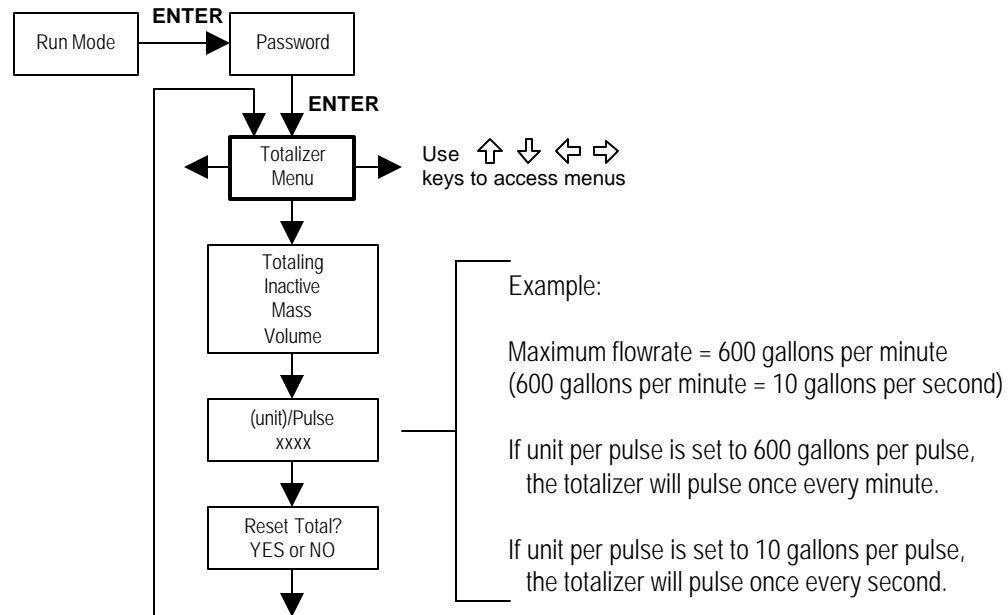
Run Mode

ENTER

Password

ENTER

Totalizer Menu

Use ⇧ ⇩ ⇦ ⇨ keys to access menus

Totaling
Inactive
Mass
Volume

(unit)/Pulse
xxxx

Reset Total?
YES or NO

Example:

Maximum flowrate = 600 gallons per minute
(600 gallons per minute = 10 gallons per second)

If unit per pulse is set to 600 gallons per pulse, the totalizer will pulse once every minute.

If unit per pulse is set to 10 gallons per pulse, the totalizer will pulse once every second.